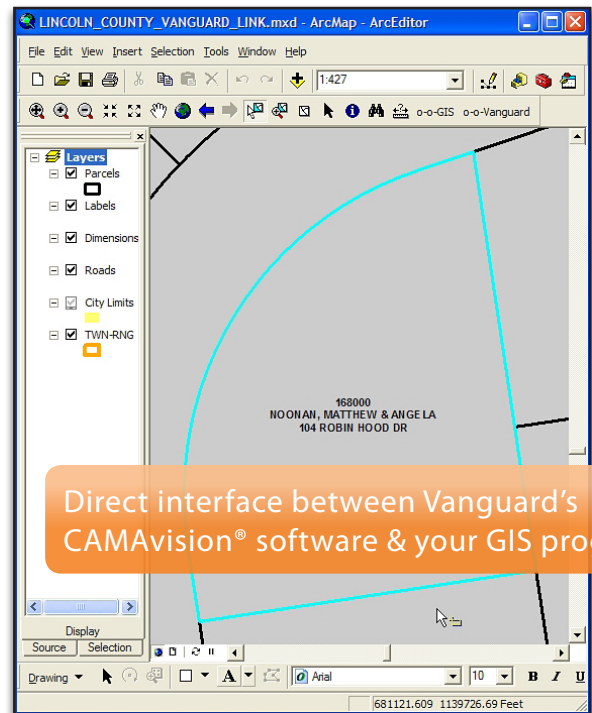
LINCOLN_COUNTY_VANGUARD_LINK.mxd - ArcMap - ArcEditor

File Edit View Insert Selection Tools Window Help

1:427

o-o-GIS o-o-Vanguard

Layers
Parcels
Labels
Dimensions
Roads
City Limits
TWN-RNG

168000
NOONAN, MATTHEW & ANGELA
104 ROBIN HOOD DR

Direct interface between Vanguard's CAMAvision® software & your GIS prod

Display
Source
Selection

Drawing

Arial

10

B I U

681121.609 1139726.69 Feet